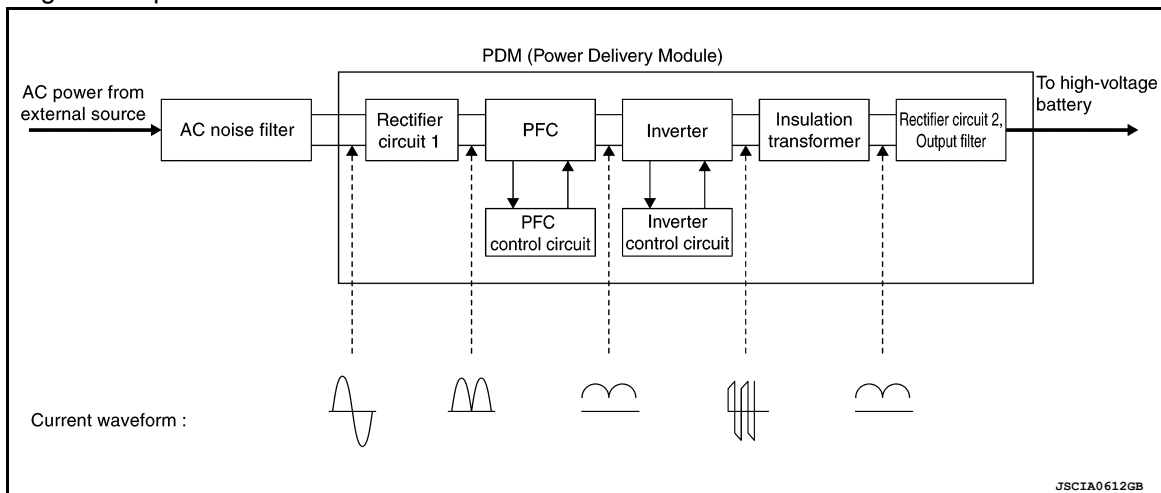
PDM (Power Delivery Module)

AC power from external source

AC noise filter

Rectifier circuit 1

PFC

Inverter

Insulation transformer

Rectifier circuit 2, Output filter

To high-voltage battery

PFC control circuit

Inverter control circuit

Current waveform :

JSCIA0612GB